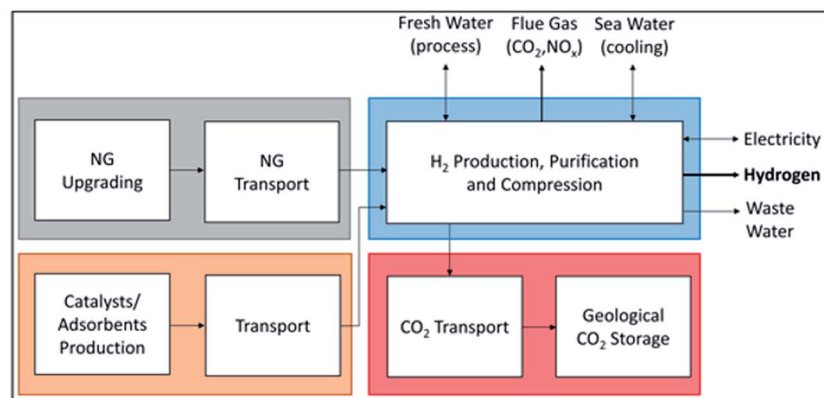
Fresh Water (process)

Flue Gas ($CO_2$,$NO_x$)

Sea Water (cooling)

NG Upgrading

NG Transport

$H_2$ Production, Purification and Compression

Electricity

Hydrogen

Waste Water

Catalysts/ Adsorbents Production

Transport

$CO_2$ Transport

Geological $CO_2$ Storage